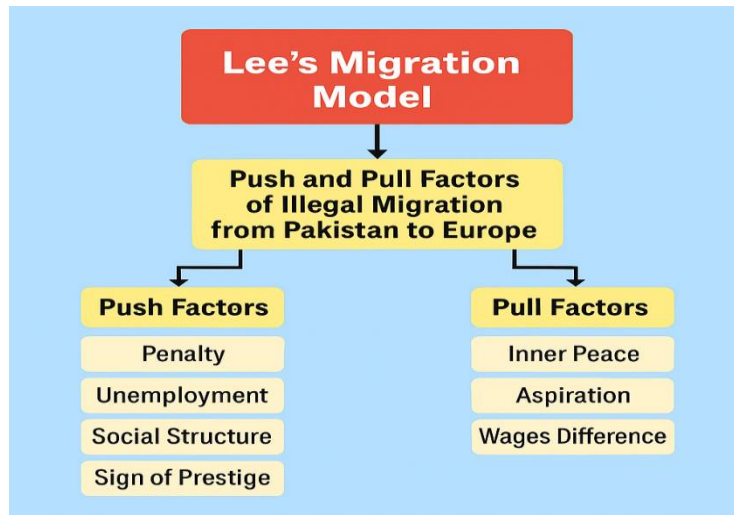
Lee's Migration Model

Push and Pull Factors of Illegal Migration from Pakistan to Europe

Push Factors

Penalty

Unemployment

Social Structure

Sign of Prestige

Pull Factors

Inner Peace

Aspiration

Wages Difference